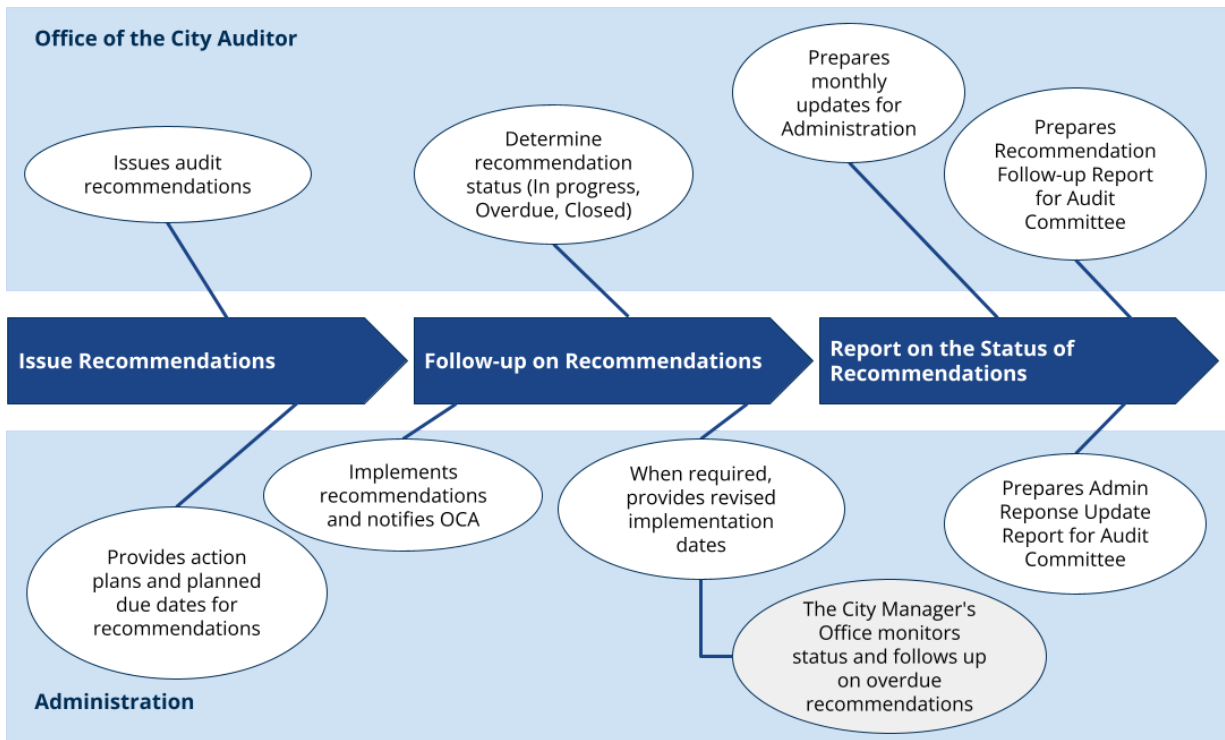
Office of the City Auditor

Issues audit recommendations

Determine recommendation status (In progress, Overdue, Closed)

Prepares monthly updates for Administration

Prepares Recommendation Follow-up Report for Audit Committee

Issue Recommendations

Follow-up on Recommendations

Report on the Status of Recommendations

Implements recommendations and notifies OCA

When required, provides revised implementation dates

Prepares Admin Reponse Update Report for Audit Committee

Provides action plans and planned due dates for recommendations

The City Manager's Office monitors status and follows up on overdue recommendations

Administration